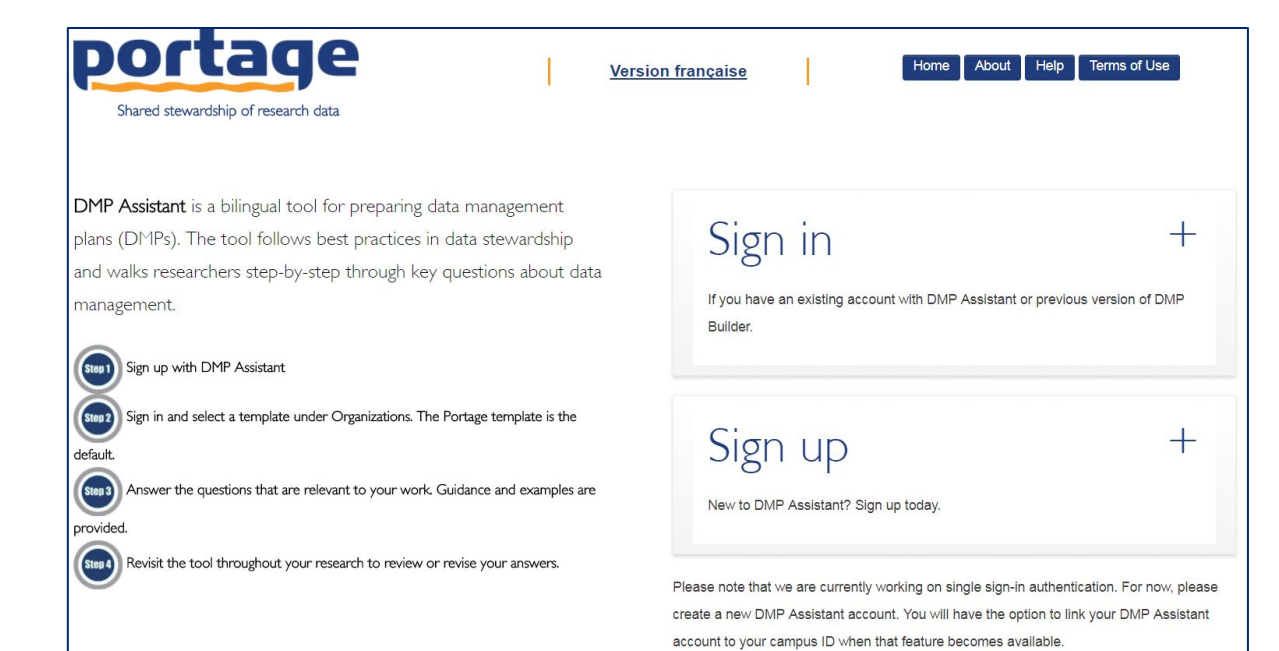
portage
Shared stewardship of research data

Version française

Home About Help Terms of Use

DMP Assistant is a bilingual tool for preparing data management plans (DMPs). The tool follows best practices in data stewardship and walks researchers step-by-step through key questions about data management.

Step 1 Sign up with DMP Assistant

Step 2 Sign in and select a template under Organizations. The Portage template is the default.

Step 3 Answer the questions that are relevant to your work. Guidance and examples are provided.

Step 4 Revisit the tool throughout your research to review or revise your answers.

Sign in +

If you have an existing account with DMP Assistant or previous version of DMP Builder.

Sign up +

New to DMP Assistant? Sign up today.

Please note that we are currently working on single sign-in authentication. For now, please create a new DMP Assistant account. You will have the option to link your DMP Assistant account to your campus ID when that feature becomes available.